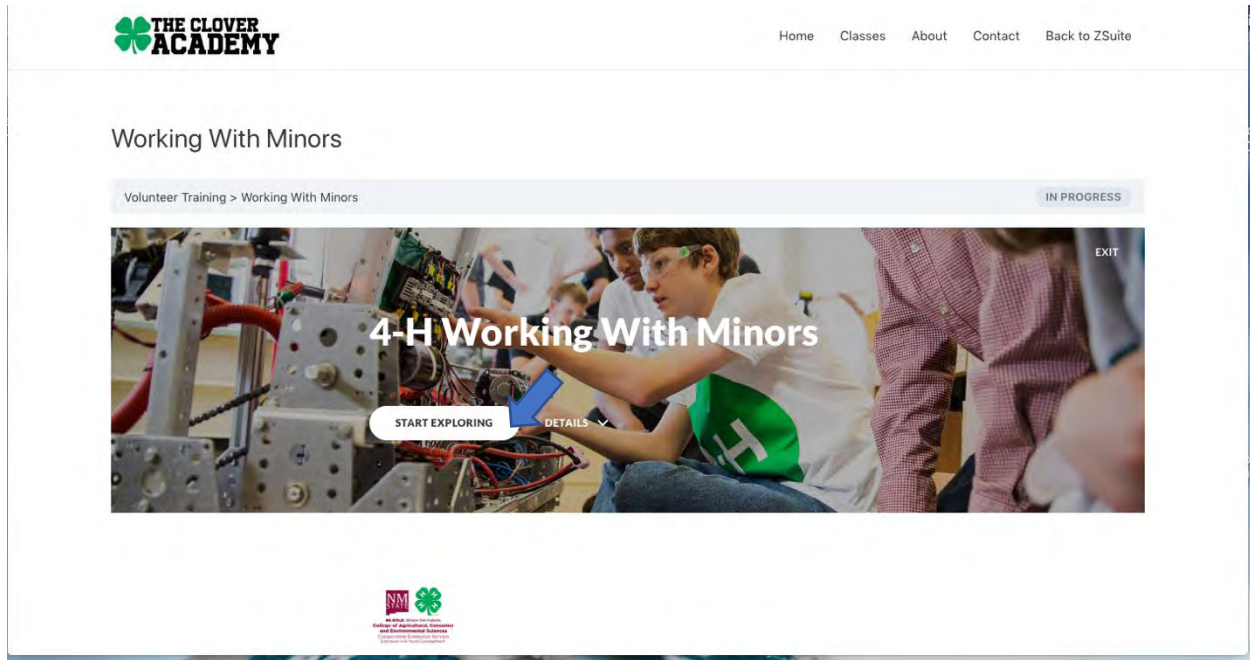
THE CLOVER ACADEMY

Home Classes About Contact Back to ZSuite

Working With Minors

Volunteer Training > Working With Minors

IN PROGRESS

EXIT

4-H Working With Minors

START EXPLORING

DETAILS

H

NM STATE

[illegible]
College of Agricultural, Consumer and Environmental Sciences
Cooperative Extension Service
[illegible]